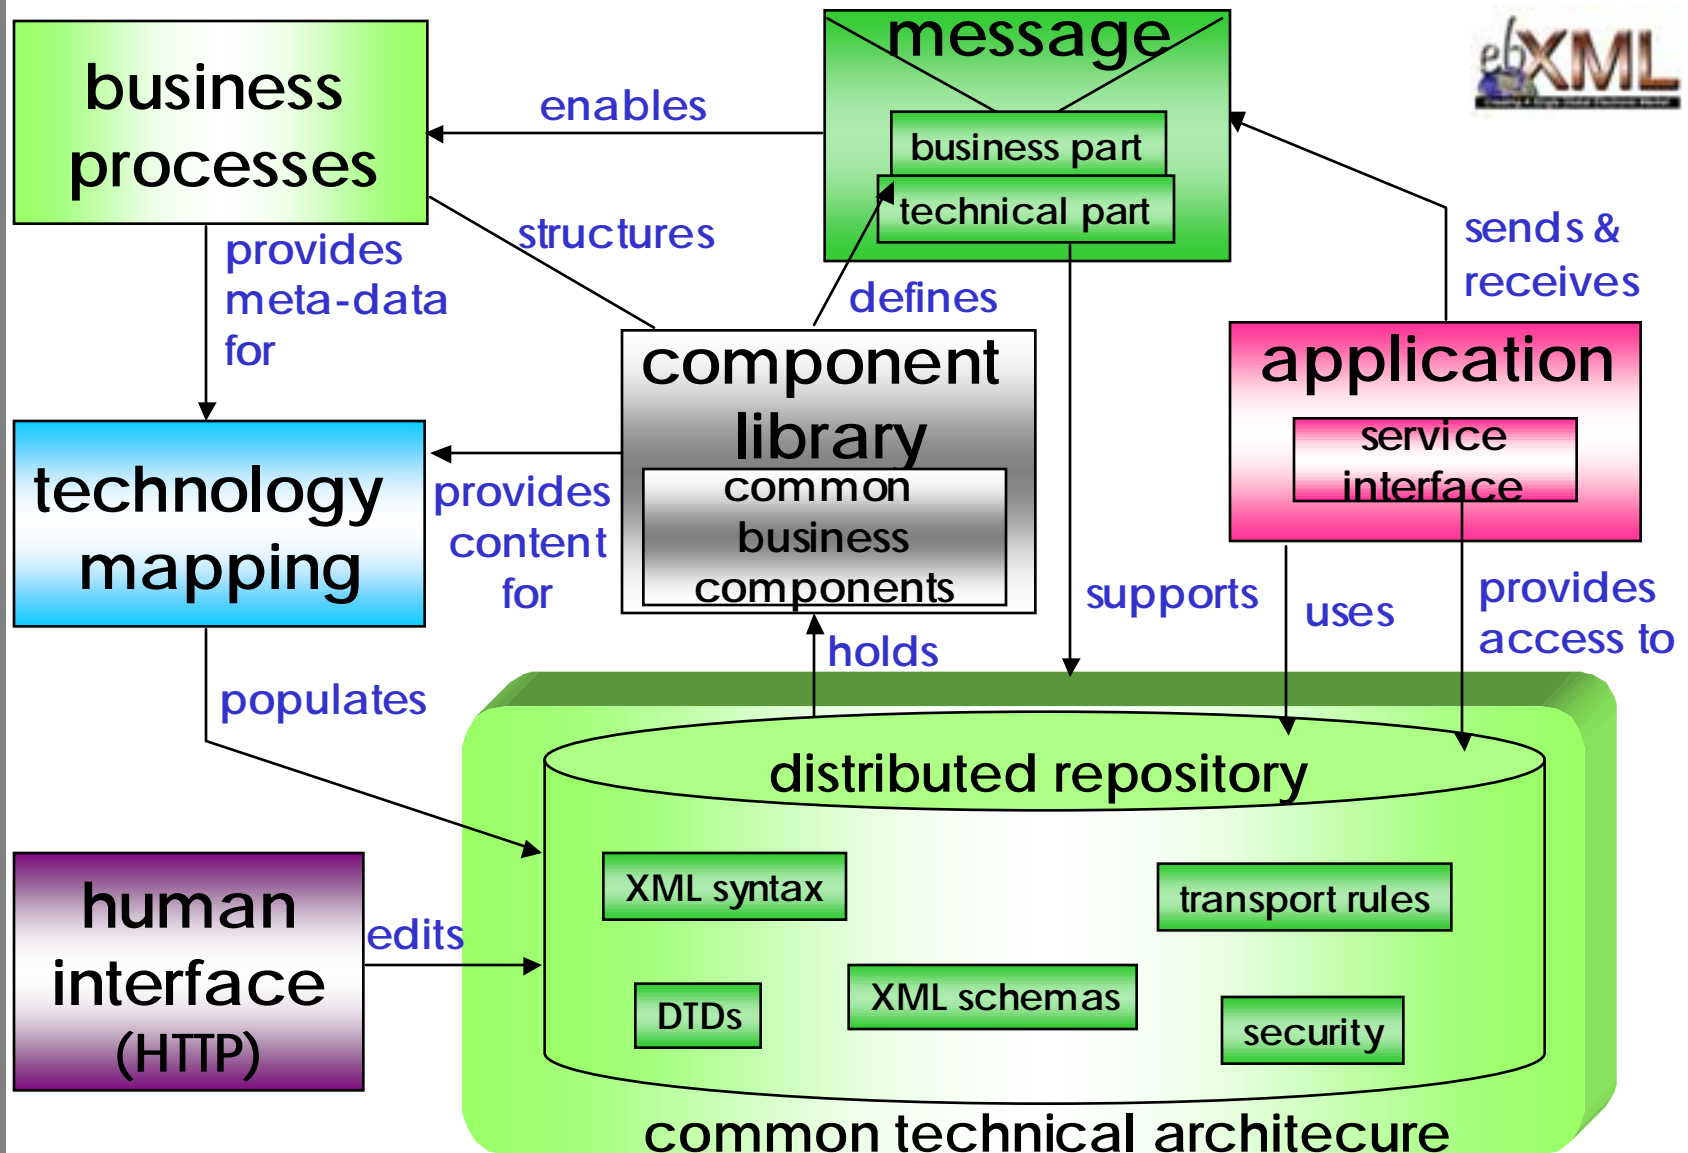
business processes

message

business part

technical part

ebXML

enables

structures

provides meta-data for

defines

sends & receives

component library

common business components

application

service interface

technology mapping

provides content for

supports

uses

provides access to

holds

populates

distributed repository

XML syntax

transport rules

human interface (HTTP)

edits

DTDs

XML schemas

security

common technical architecure